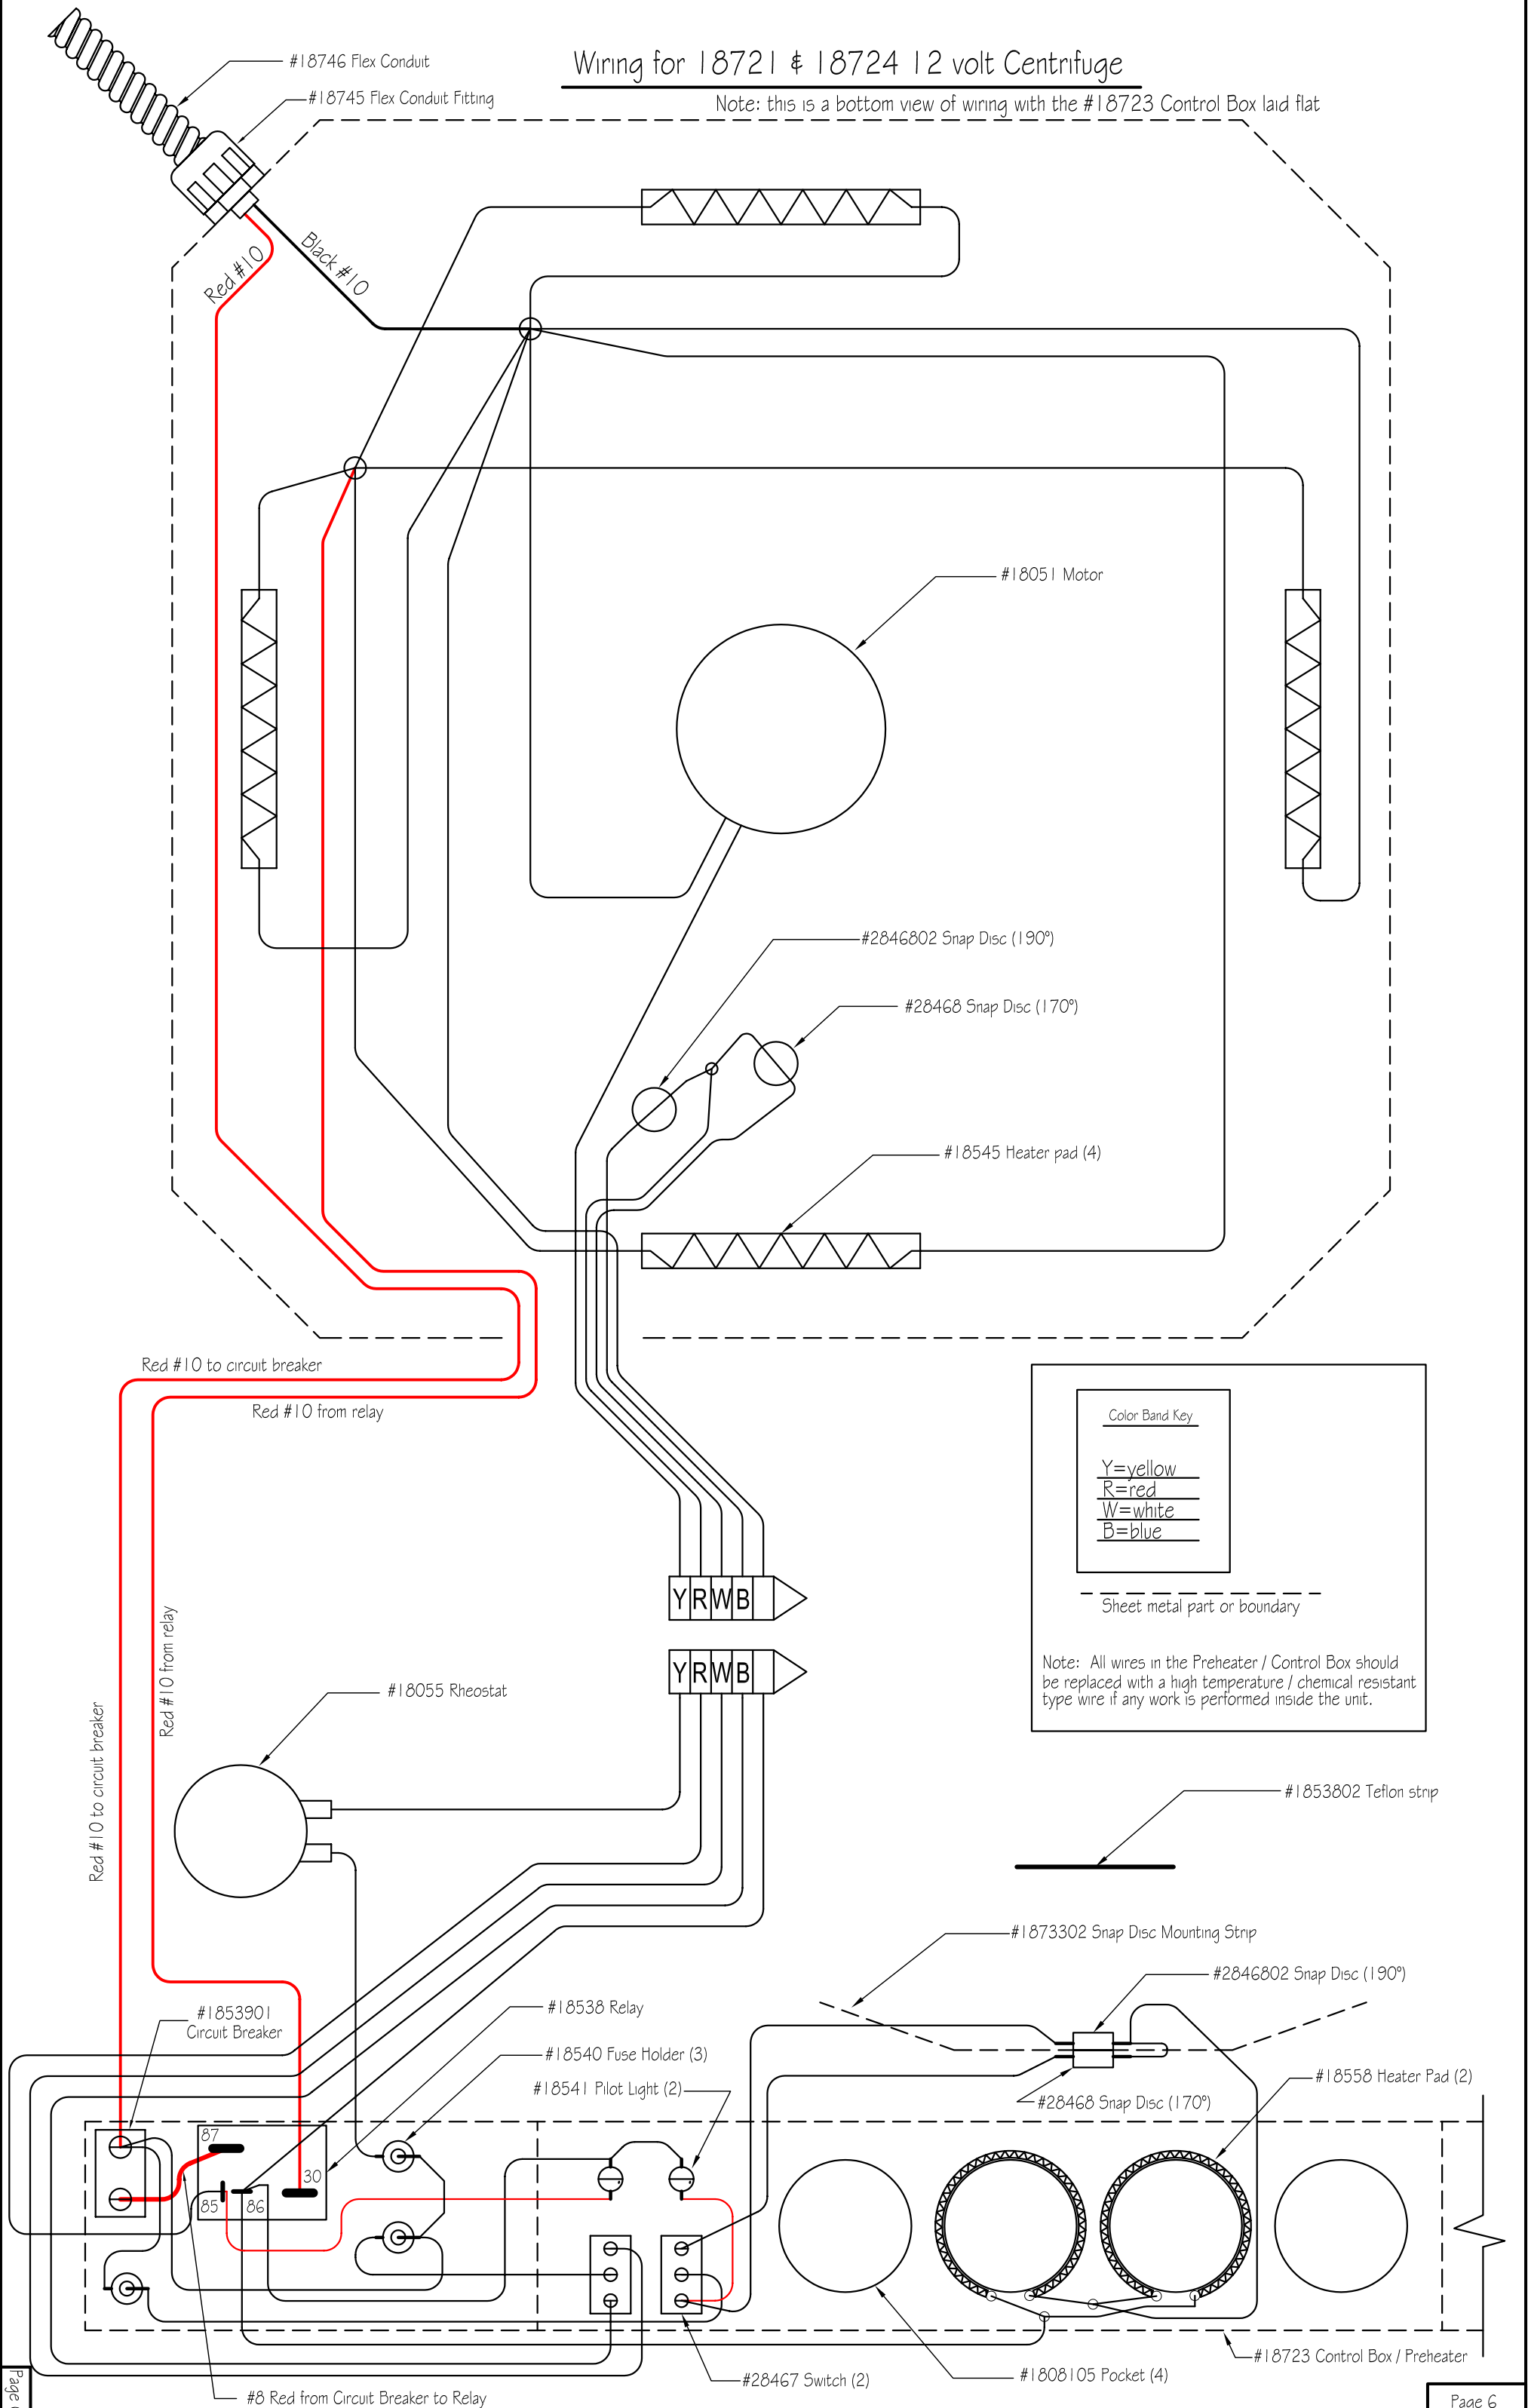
Wiring for 18721 & 18724 12 volt Centrifuge

Note: this is a bottom view of wiring with the #18723 Control Box laid flat

#18746 Flex Conduit

#18745 Flex Conduit Fitting

Black #10

Red #10

#18051 Motor

#2846802 Snap Disc (190°)

#28468 Snap Disc (170°)

#18545 Heater pad (4)

Red #10 to circuit breaker

Red #10 from relay

Color Band Key

Y=yellow
R=red
W=white
B=blue

Sheet metal part or boundary

Note: All wires in the Preheater / Control Box should be replaced with a high temperature / chemical resistant type wire if any work is performed inside the unit.

Y R W B

Y R W B

#18055 Rheostat

Red #10 from relay

Red #10 to circuit breaker

#1853802 Teflon strip

#1873302 Snap Disc Mounting Strip

#2846802 Snap Disc (190°)

#1853901 Circuit Breaker

#18538 Relay

#18540 Fuse Holder (3)

#18541 Pilot Light (2)

#28468 Snap Disc (170°)

#18558 Heater Pad (2)

87

30

85

86

#18723 Control Box / Preheater

#8 Red from Circuit Breaker to Relay

#28467 Switch (2)

#1808105 Pocket (4)

Page 6

Page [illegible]